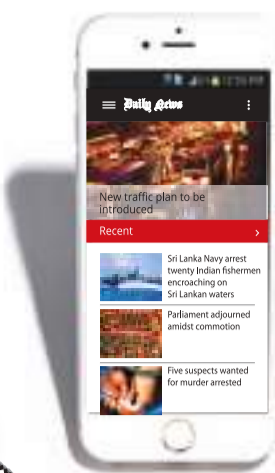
Daily News

New traffic plan to be introduced

Recent

Sri Lanka Navy arrest twenty Indian fishermen encroaching on Sri Lankan waters

Parliament adjourned amidst commotion

Five suspects wanted for murder arrested